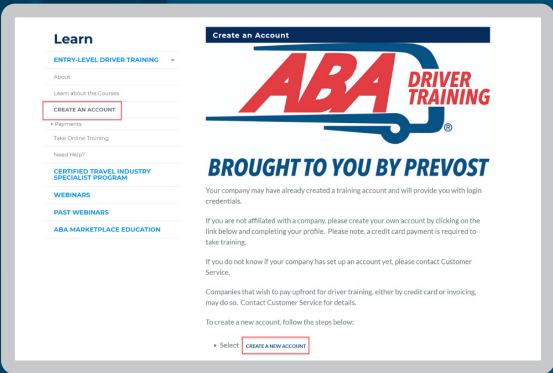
Learn

ENTRY-LEVEL DRIVER TRAINING

About

Learn about the Courses

CREATE AN ACCOUNT

• Payments

Take Online Training

Need Help?

CERTIFIED TRAVEL INDUSTRY SPECIALIST PROGRAM

WEBINARS

PAST WEBINARS

ABA MARKETPLACE EDUCATION

Create an Account

ABA DRIVER TRAINING ®

BROUGHT TO YOU BY PREVOST

Your company may have already created a training account and will provide you with login credentials.

If you are not affiliated with a company, please create your own account by clicking on the link below and completing your profile. Please note, a credit card payment is required to take training.

If you do not know if your company has set up an account yet, please contact Customer Service.

Companies that wish to pay upfront for driver training, either by credit card or invoicing, may do so. Contact Customer Service for details.

To create a new account, follow the steps below:

• Select CREATE A NEW ACCOUNT